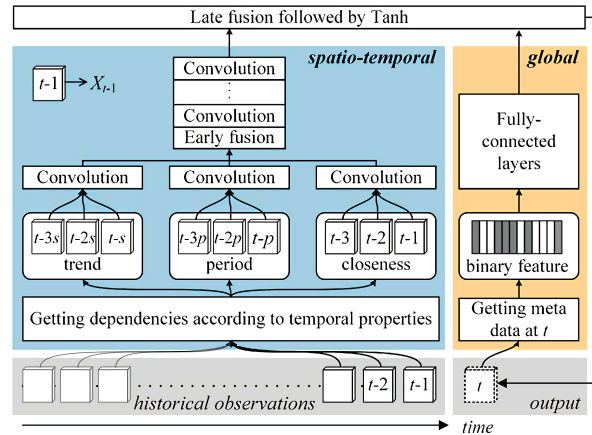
Late fusion followed by Tanh

spatio-temporal

$t$-1 → $X_{t-1}$

Convolution

⋮

Convolution

Early fusion

Convolution

Convolution

Convolution

$t$-3$s$ $t$-2$s$ $t$-$s$

trend

$t$-3$p$ $t$-2$p$ $t$-$p$

period

$t$-3 $t$-2 $t$-1

closeness

Getting dependencies according to temporal properties

global

Fully-connected layers

binary feature

Getting meta data at $t$

$t$-2 $t$-1

historical observations

$t$

output

time